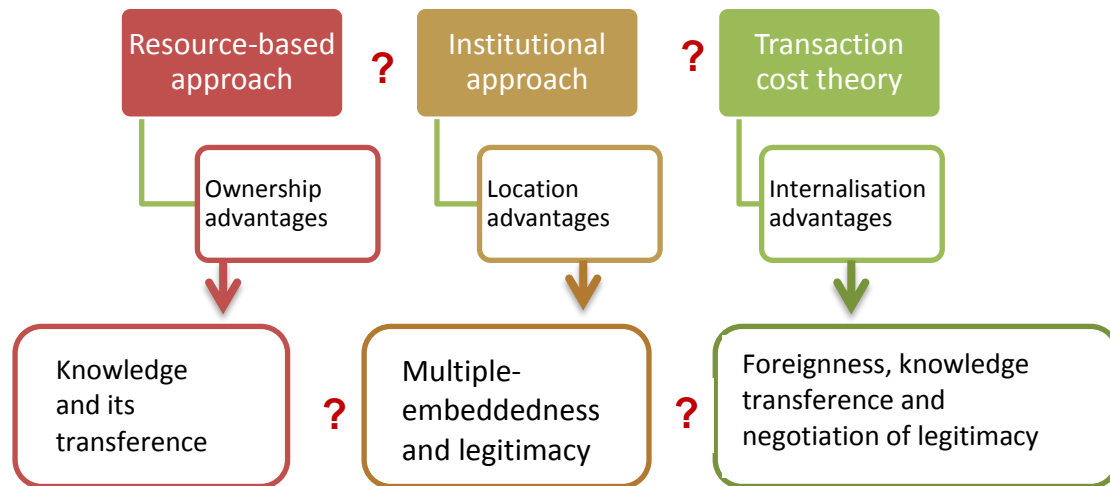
Resource-based approach

?

Institutional approach

?

Transaction cost theory

Ownership advantages

Location advantages

Internalisation advantages

Knowledge and its transference

?

Multiple-embeddedness and legitimacy

?

Foreignness, knowledge transference and negotiation of legitimacy